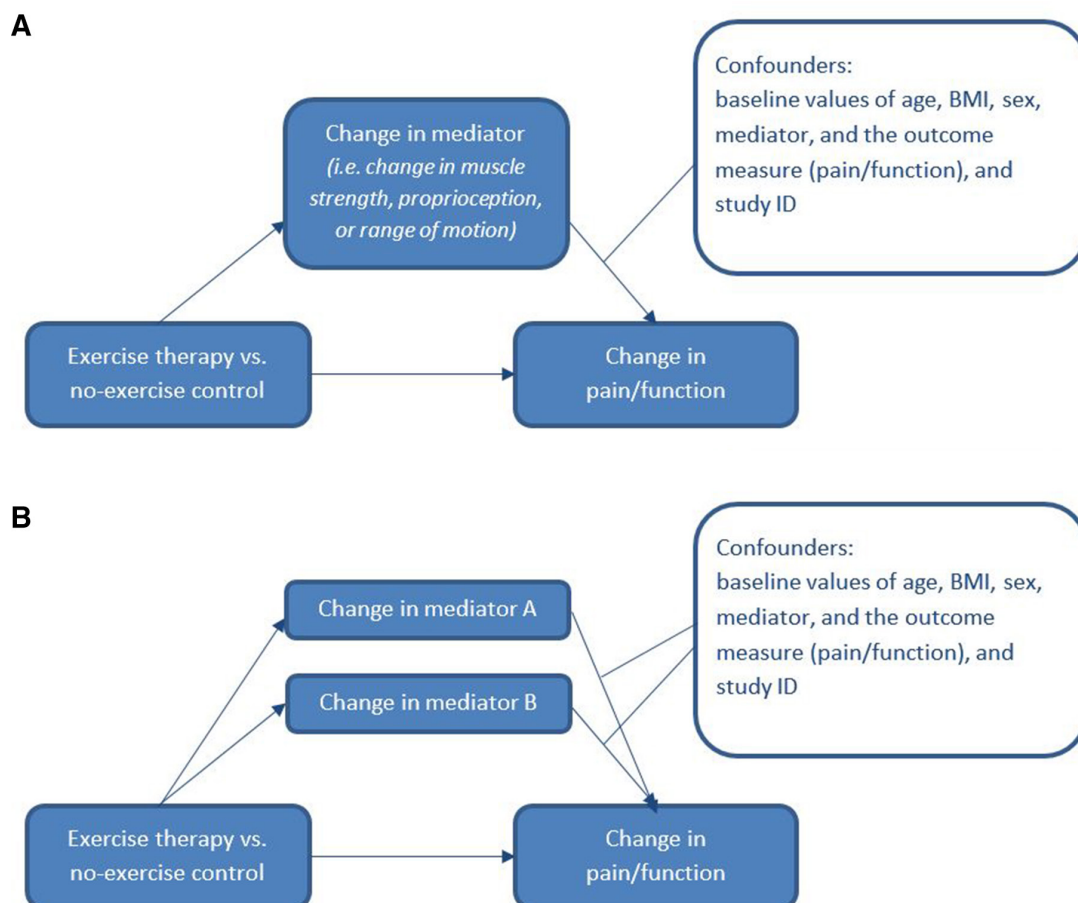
A

Change in mediator
(i.e. change in muscle strength, proprioception, or range of motion)

Confounders:
baseline values of age, BMI, sex, mediator, and the outcome measure (pain/function), and study ID

Exercise therapy vs. no-exercise control

Change in pain/function

B

Change in mediator A

Change in mediator B

Confounders:
baseline values of age, BMI, sex, mediator, and the outcome measure (pain/function), and study ID

Exercise therapy vs. no-exercise control

Change in pain/function